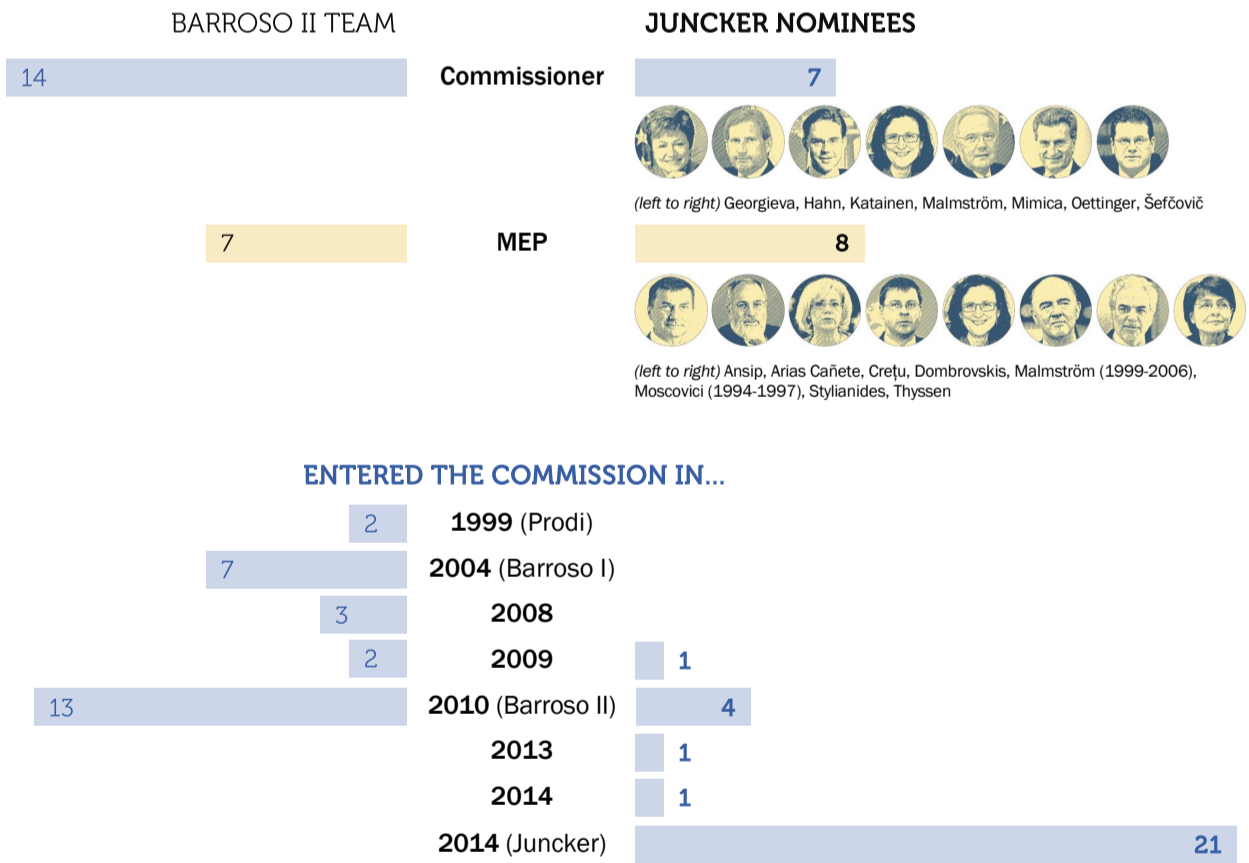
BARROSO II TEAM

JUNCKER NOMINEES

14 Commissioner 7

(left to right) Georgieva, Hahn, Katainen, Malmström, Mimica, Oettinger, Šefčovič

7 MEP 8

(left to right) Ansip, Arias Cañete, Creţu, Dombrovskis, Malmström (1999-2006), Moscovici (1994-1997), Stylianides, Thyssen

ENTERED THE COMMISSION IN...

| BARROSO II TEAM | | JUNCKER NOMINEES |
|---|---|---|
| 2 | 1999 (Prodi) | |
| 7 | 2004 (Barroso I) | |
| 3 | 2008 | |
| 2 | 2009 | 1 |
| 13 | 2010 (Barroso II) | 4 |
| | 2013 | 1 |
| | 2014 | 1 |
| | 2014 (Juncker) | 21 |